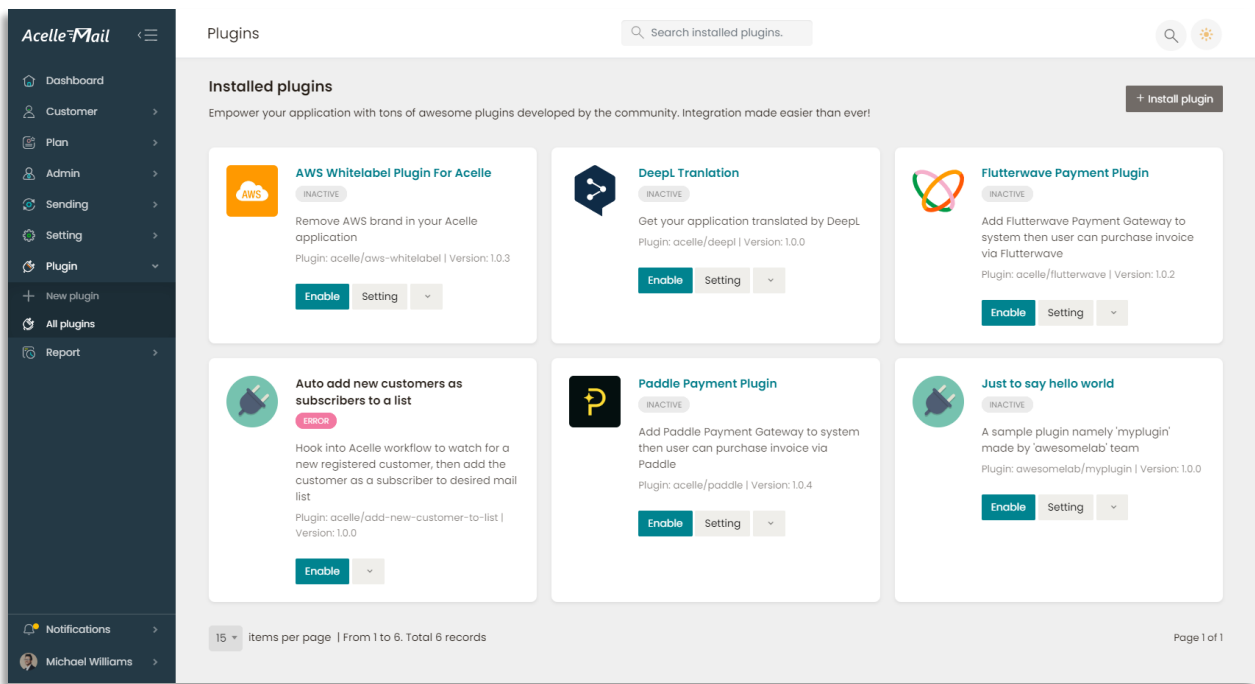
AcelleMail

Dashboard
Customer
Plan
Admin
Sending
Setting
Plugin
New plugin
All plugins
Report

Notifications
Michael Williams

Plugins

Search installed plugins.

Installed plugins

Empower your application with tons of awesome plugins developed by the community. Integration made easier than ever!

+ Install plugin

AWS

AWS Whitelabel Plugin For Acelle
INACTIVE
Remove AWS brand in your Acelle application
Plugin: acelle/aws-whitelabel | Version: 1.0.3
Enable Setting

DeepL Tranlation
INACTIVE
Get your application translated by DeepL
Plugin: acelle/deepl | Version: 1.0.0
Enable Setting

Flutterwave Payment Plugin
INACTIVE
Add Flutterwave Payment Gateway to system then user can purchase invoice via Flutterwave
Plugin: acelle/flutterwave | Version: 1.0.2
Enable Setting

Auto add new customers as subscribers to a list
ERROR
Hook into Acelle workflow to watch for a new registered customer, then add the customer as a subscriber to desired mail list
Plugin: acelle/add-new-customer-to-list | Version: 1.0.0
Enable

Paddle Payment Plugin
INACTIVE
Add Paddle Payment Gateway to system then user can purchase invoice via Paddle
Plugin: acelle/paddle | Version: 1.0.4
Enable Setting

Just to say hello world
INACTIVE
A sample plugin namely 'myplugin' made by 'awesomelab' team
Plugin: awesomelab/myplugin | Version: 1.0.0
Enable Setting

15 items per page | From 1 to 6. Total 6 records

Page 1 of 1